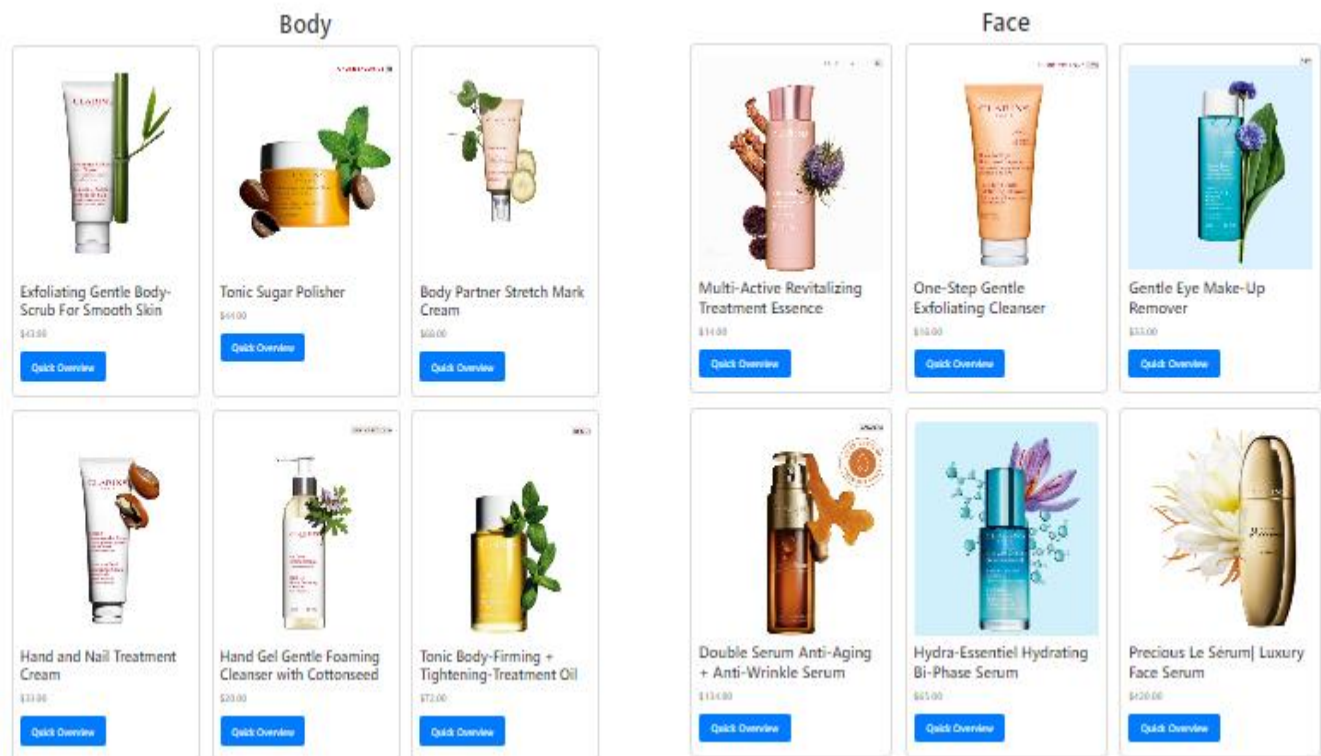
Body

Exfoliating Gentle Body-Scrub For Smooth Skin
$43.00
Quick Overview

Tonic Sugar Polisher
$44.00
Quick Overview

Body Partner Stretch Mark Cream
$68.00
Quick Overview

Hand and Nail Treatment Cream
$33.00
Quick Overview

Hand Gel Gentle Foaming Cleanser with Cottonseed
$20.00
Quick Overview

Tonic Body-Firming + Tightening-Treatment Oil
$72.00
Quick Overview

Face

Multi-Active Revitalizing Treatment Essence
$34.00
Quick Overview

One-Step Gentle Exfoliating Cleanser
$30.00
Quick Overview

Gentle Eye Make-Up Remover
$33.00
Quick Overview

Double Serum Anti-Aging + Anti-Wrinkle Serum
$134.00
Quick Overview

Hydra-Essentiel Hydrating Bi-Phase Serum
$65.00
Quick Overview

Precious Le Sérum| Luxury Face Serum
$420.00
Quick Overview